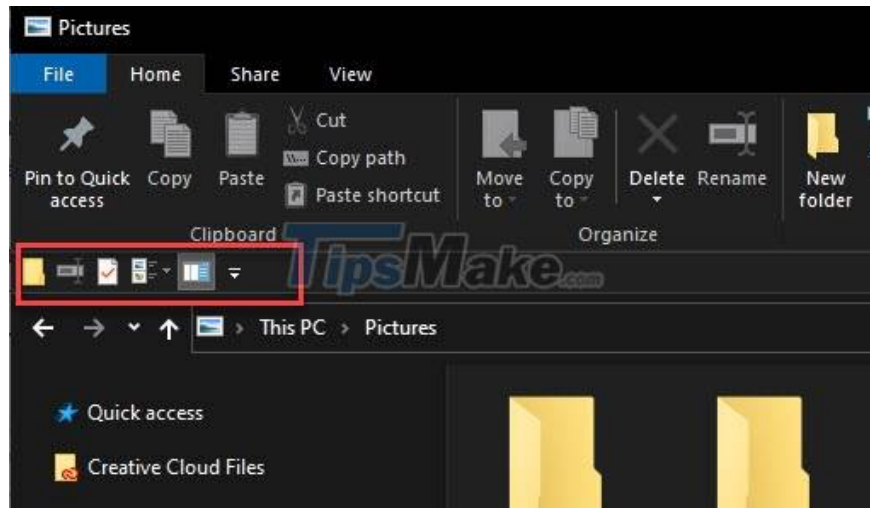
Pictures

File Home Share View

Pin to Quick access
Copy
Paste
Cut
Copy path
Paste shortcut
Clipboard

Move to
Copy to
Delete
Rename
Organize

New folder

TipsMake.com

This PC › Pictures

Quick access

Creative Cloud Files